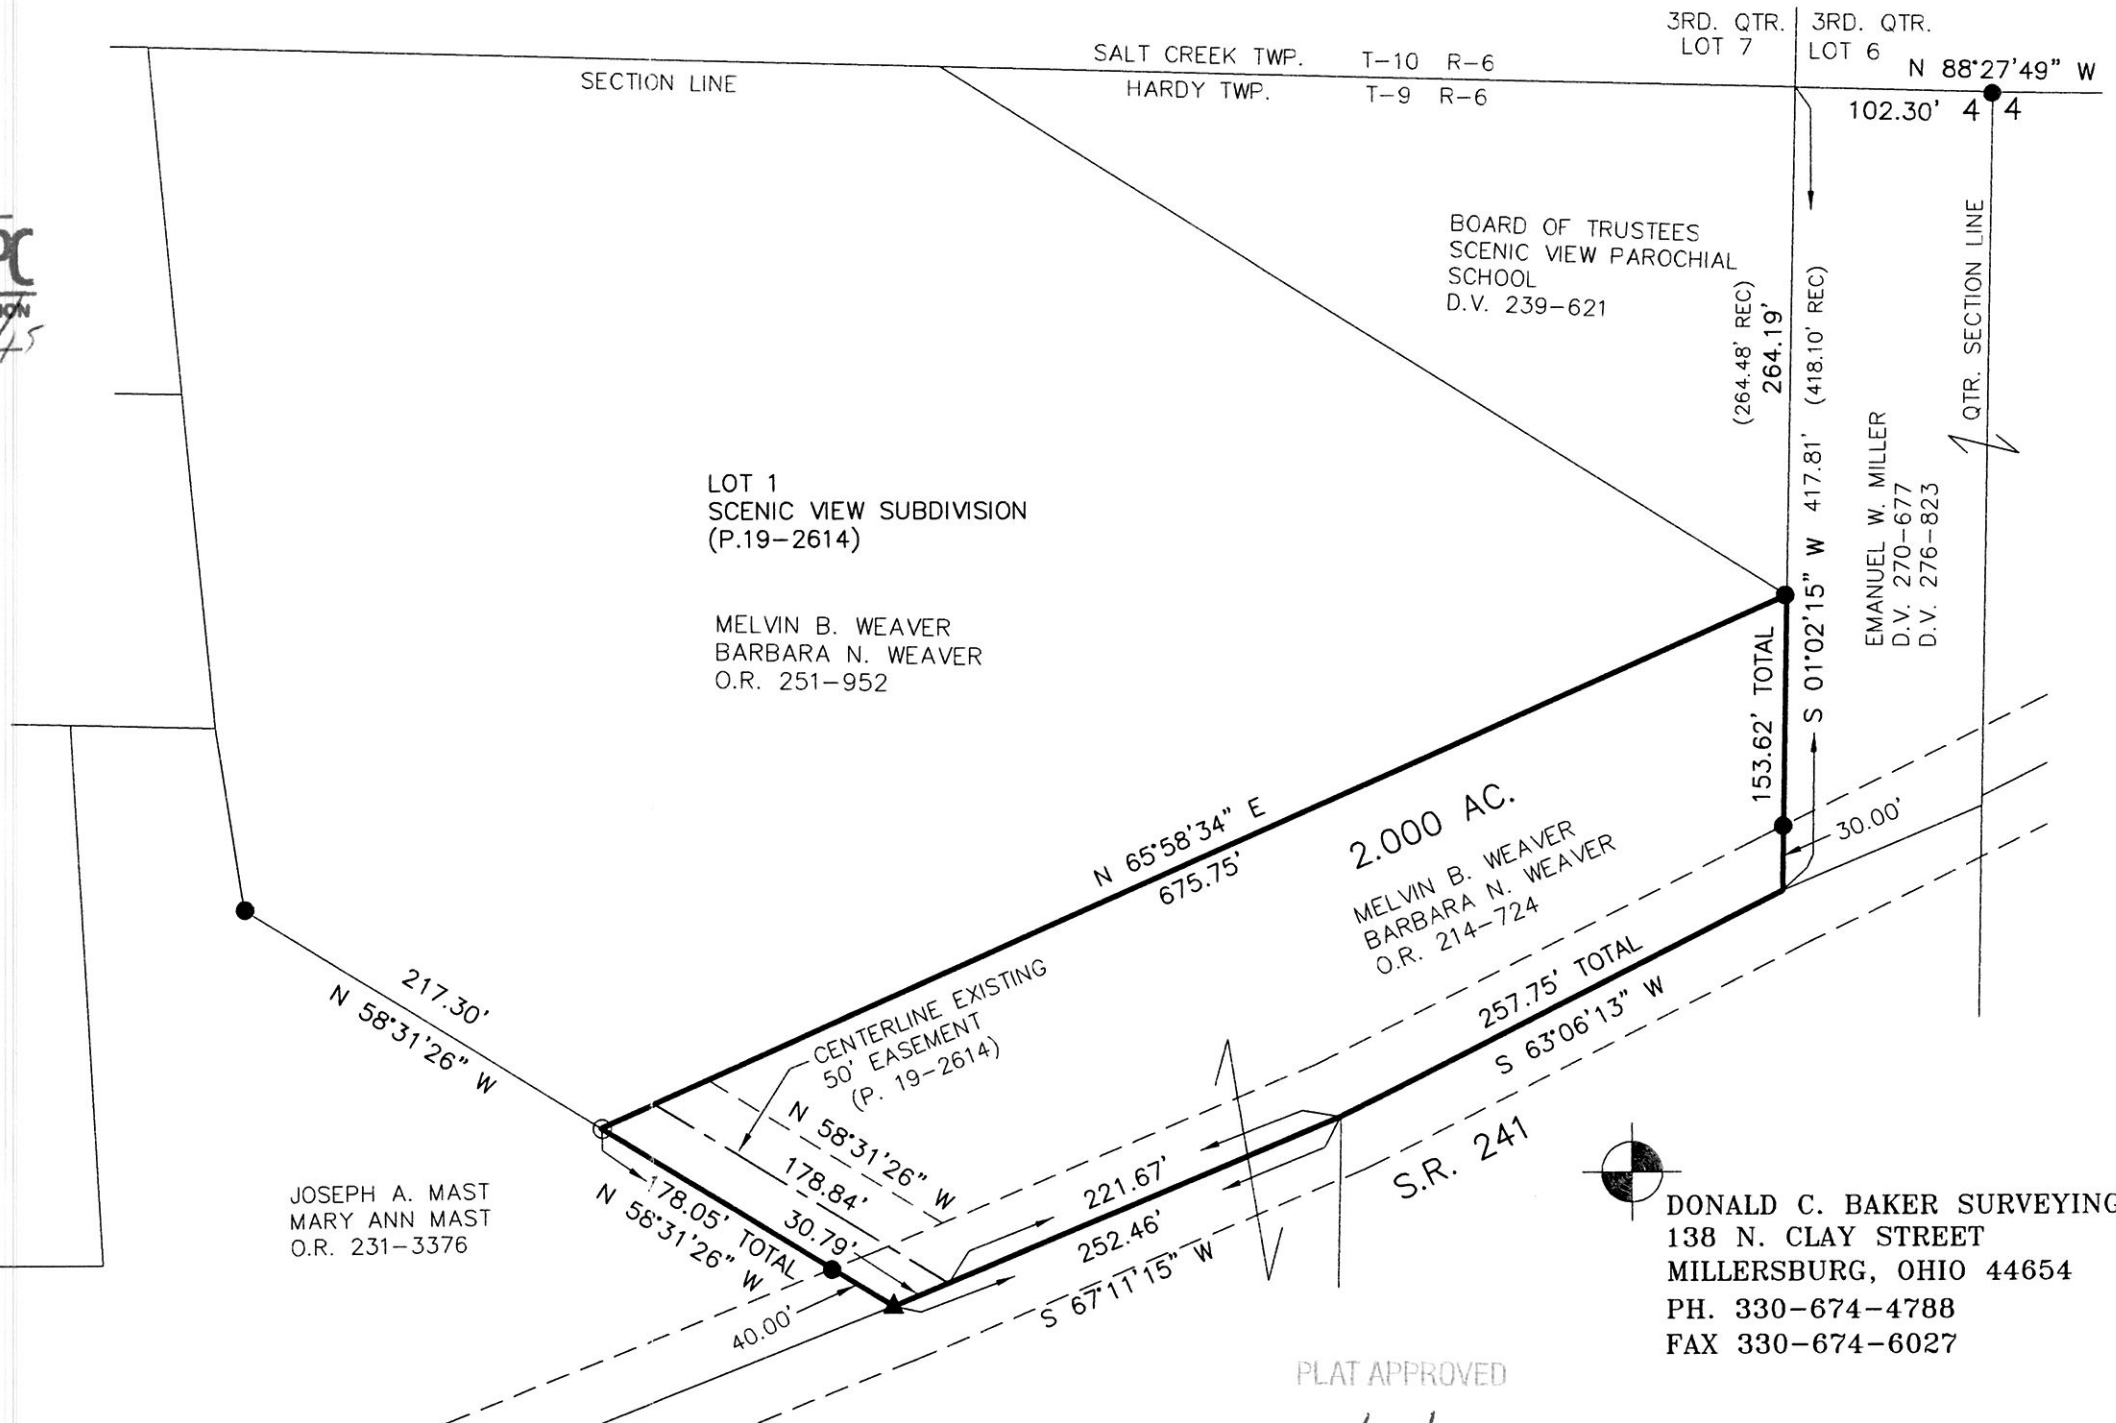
3RD. QTR. LOT 7

3RD. QTR. LOT 6

N 88°27'49" W

102.30'

4 4

SALT CREEK TWP.

T-10 R-6

HARDY TWP.

T-9 R-6

SECTION LINE

BOARD OF TRUSTEES
SCENIC VIEW PAROCHIAL
SCHOOL
D.V. 239-621

(264.48' REC)
264.19'

(418.10' REC)

QTR. SECTION LINE

S 01°02'15" W 417.81'

EMANUEL W. MILLER
D.V. 270-677
D.V. 276-823

LOT 1
SCENIC VIEW SUBDIVISION
(P.19-2614)

MELVIN B. WEAVER
BARBARA N. WEAVER
O.R. 251-952

153.62' TOTAL

30.00'

N 65°58'34" E
675.75'

2.000 AC.

MELVIN B. WEAVER
BARBARA N. WEAVER
O.R. 214-724

257.75' TOTAL
S 63°06'13" W

217.30'
N 58°31'26" W

CENTERLINE EXISTING
50' EASEMENT
(P. 19-2614)

N 58°31'26" W
178.84'

JOSEPH A. MAST
MARY ANN MAST
O.R. 231-3376

178.05' TOTAL
N 58°31'26" W

30.79'

221.67'

252.46'
S 67°11'15" W

40.00'

S.R. 241

DONALD C. BAKER SURVEYING
138 N. CLAY STREET
MILLERSBURG, OHIO 44654
PH. 330-674-4788
FAX 330-674-6027

PLAT APPROVED